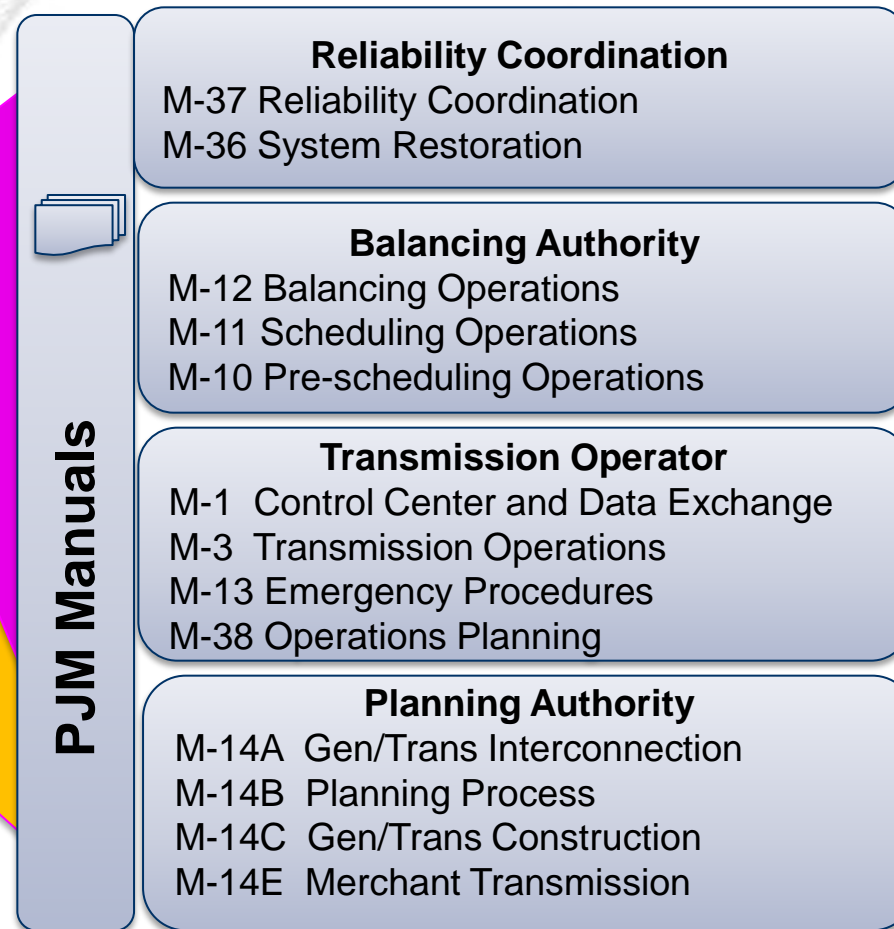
PJM Manuals

Reliability Coordination
M-37 Reliability Coordination
M-36 System Restoration

Balancing Authority
M-12 Balancing Operations
M-11 Scheduling Operations
M-10 Pre-scheduling Operations

Transmission Operator
M-1 Control Center and Data Exchange
M-3 Transmission Operations
M-13 Emergency Procedures
M-38 Operations Planning

Planning Authority
M-14A Gen/Trans Interconnection
M-14B Planning Process
M-14C Gen/Trans Construction
M-14E Merchant Transmission